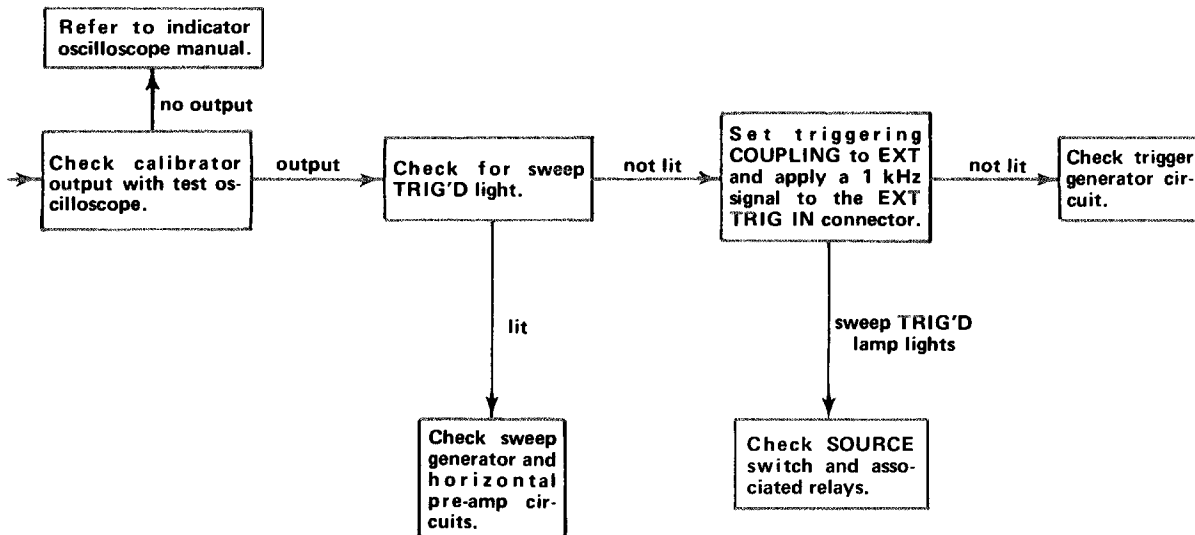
Refer to indicator oscilloscope manual.

no output

Check calibrator output with test oscilloscope.

output

Check for sweep TRIG'D light.

not lit

Set triggering COUPLING to EXT and apply a 1 kHz signal to the EXT TRIG IN connector.

not lit

Check trigger generator circuit.

lit

Check sweep generator and horizontal pre-amp circuits.

sweep TRIG'D lamp lights

Check SOURCE switch and associated relays.